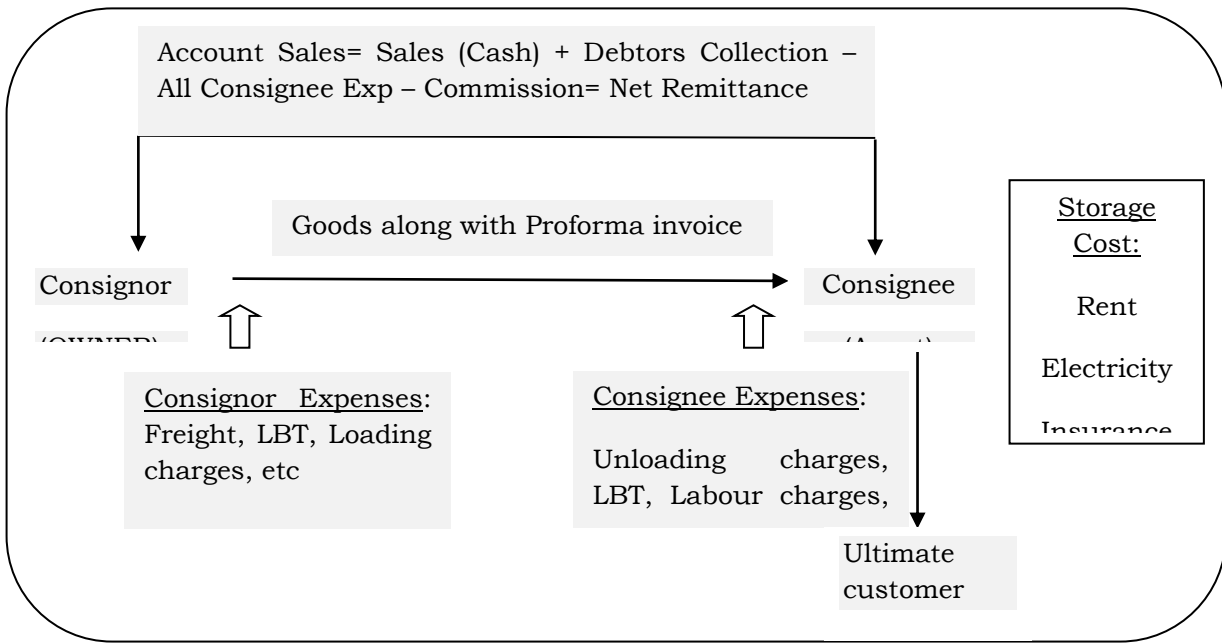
Account Sales= Sales (Cash) + Debtors Collection – All Consignee Exp – Commission= Net Remittance

Goods along with Proforma invoice

Consignor

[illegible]

Consignee

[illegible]

Storage Cost:

Rent

Electricity

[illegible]

Consignor Expenses: Freight, LBT, Loading charges, etc

Consignee Expenses:

Unloading charges, LBT, Labour charges,

Ultimate customer